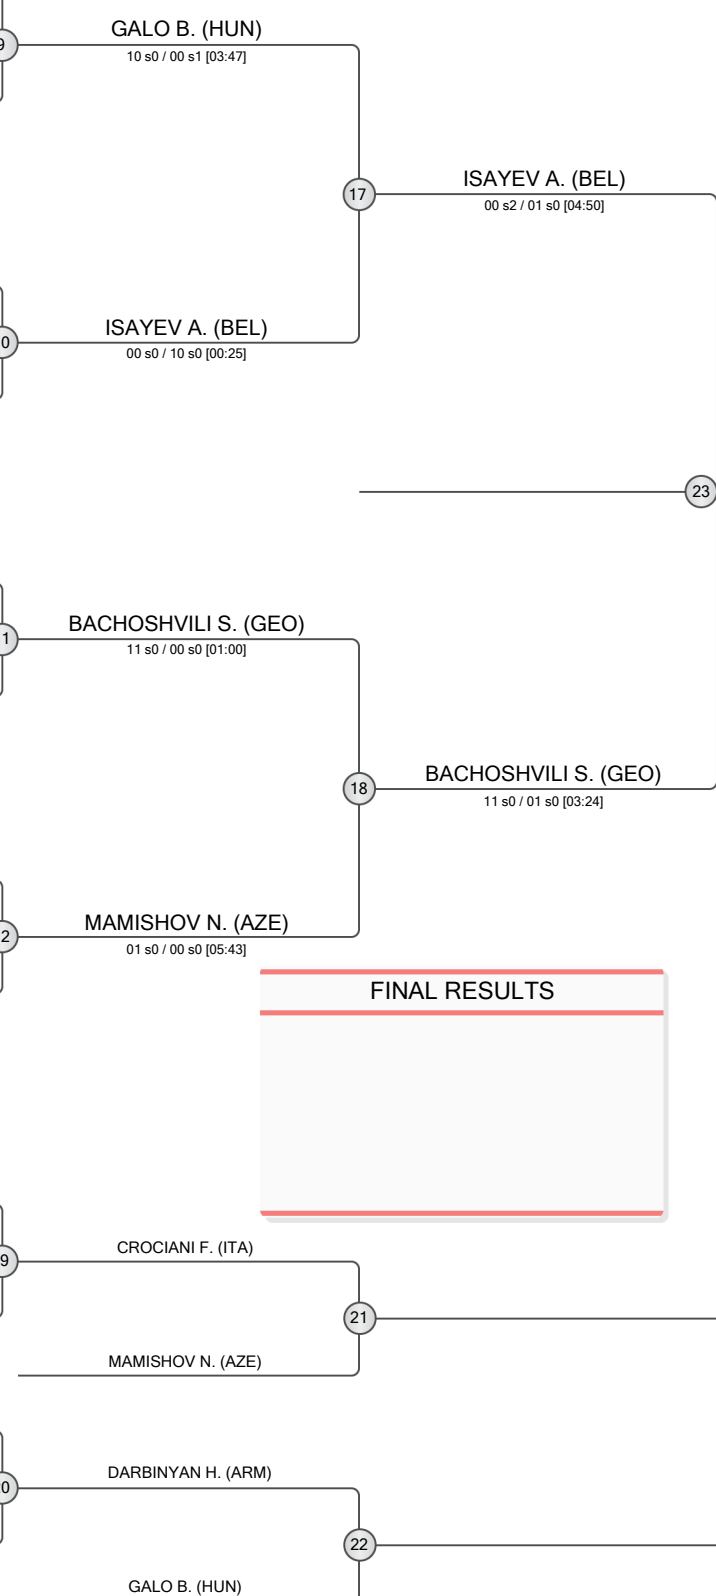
9
GALO B. (HUN)
10 s0 / 00 s1 [03:47]

17

ISAYEV A. (BEL)
00 s2 / 01 s0 [04:50]

0
ISAYEV A. (BEL)
00 s0 / 10 s0 [00:25]

23

1
BACHOSHVILI S. (GEO)
11 s0 / 00 s0 [01:00]

18

BACHOSHVILI S. (GEO)
11 s0 / 01 s0 [03:24]

2
MAMISHOV N. (AZE)
01 s0 / 00 s0 [05:43]

FINAL RESULTS

9
CROCIANI F. (ITA)

21

MAMISHOV N. (AZE)

0
DARBINYAN H. (ARM)

22

GALO B. (HUN)